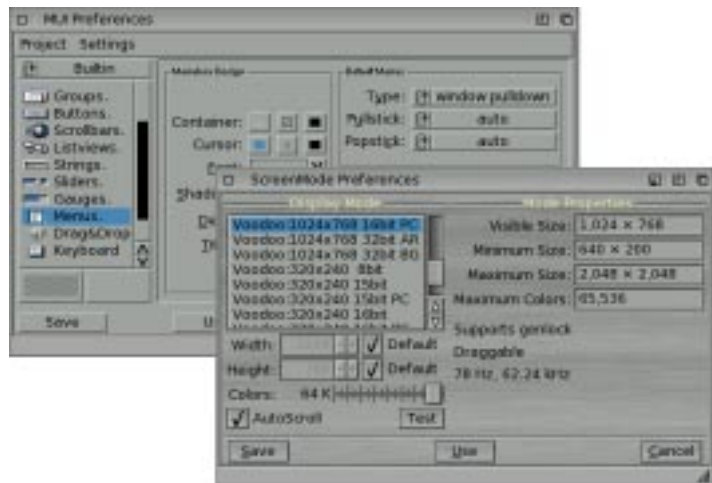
MUI Preferences

Project Settings

Builtin

Groups.
Buttons.
Scrollbars.
Listviews.
Strings.
Sliders.
Gauges.
Menus.
Drag&Drop
Keyboard

Save

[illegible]

Container:
Cursor:
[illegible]
Shade
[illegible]

Type: window pulldown
Pullstick: auto
Popstick: auto

ScreenMode Preferences

Display Mode

Voodoo:1024x768 16bit PC
Voodoo:1024x768 32bit AR
Voodoo:1024x768 32bit BG
Voodoo:320x240 8bit
Voodoo:320x240 15bit
Voodoo:320x240 15bit PC
Voodoo:320x240 16bit
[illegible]

Mode Properties

Visible Size: 1,024 × 768
Minimum Size: 640 × 200
Maximum Size: 2,048 × 2,048
Maximum Colors: 65,536

Supports genlock
Draggable
78 Hz, 62.24 kHz

Width: Default
Height: Default
Colors: 64 K
AutoScroll
Test

Save
Use
Cancel